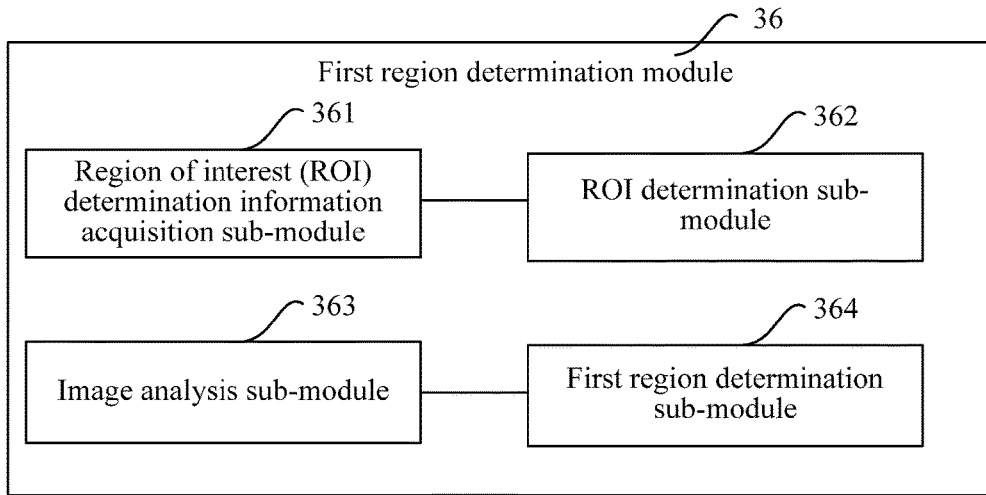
36

First region determination module

361

Region of interest (ROI) determination information acquisition sub-module

362

ROI determination sub-module

363

Image analysis sub-module

364

First region determination sub-module